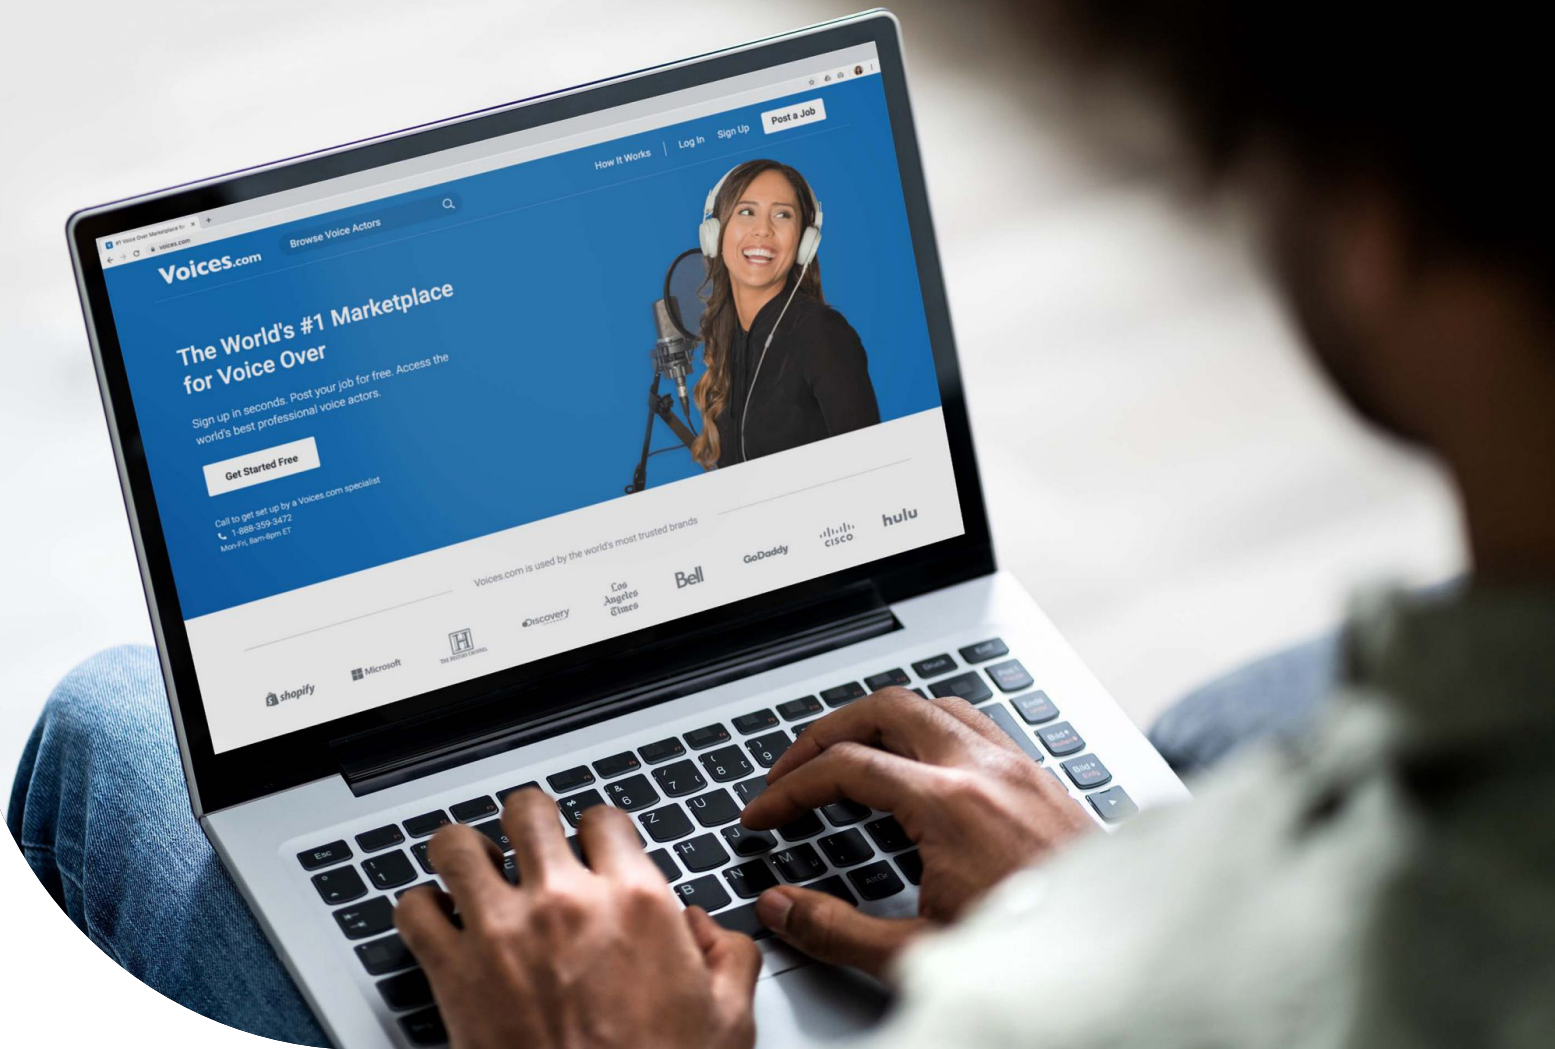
#1 Voice Over Marketplace fo ×
voices.com

Voices.com
Browse Voice Actors
How It Works | Log In Sign Up Post a Job

The World's #1 Marketplace for Voice Over

Sign up in seconds. Post your job for free. Access the world's best professional voice actors.

Get Started Free

Call to get set up by a Voices.com specialist
1-888-359-3472
Mon-Fri, 8am-8pm ET

Voices.com is used by the world's most trusted brands

shopify Microsoft H THE HISTORY CHANNEL Discovery Los Angeles Times Bell GoDaddy cisco hulu

Esc